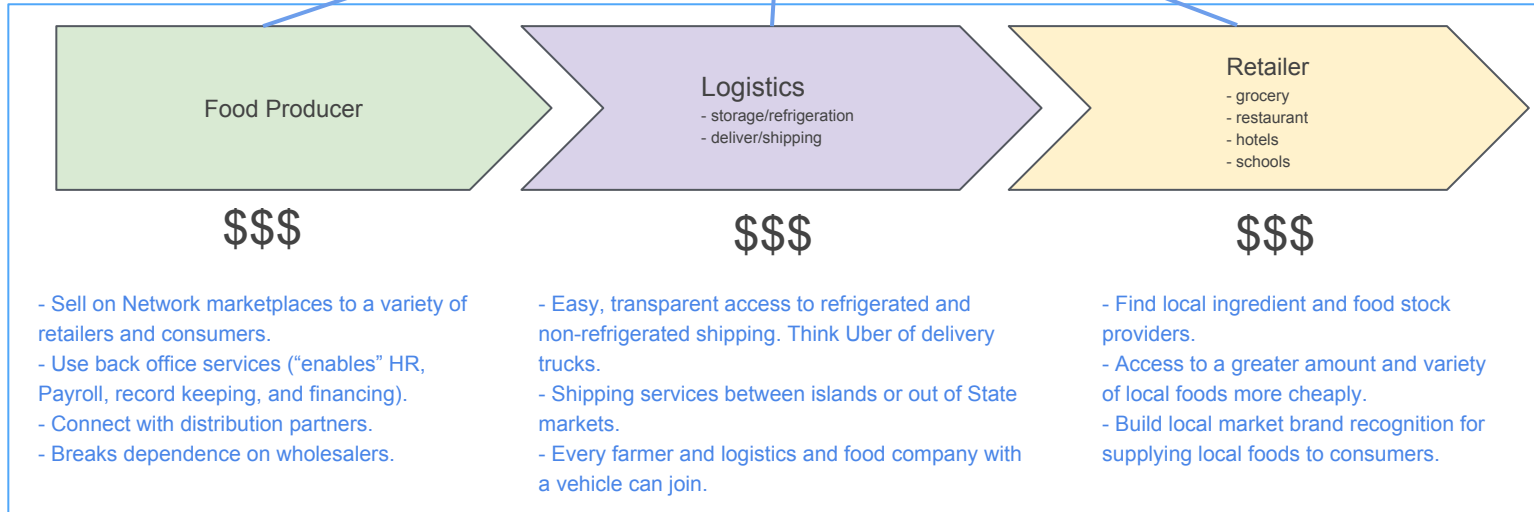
Food Producer

$$$

- Sell on Network marketplaces to a variety of retailers and consumers.
- Use back office services (“enables” HR, Payroll, record keeping, and financing).
- Connect with distribution partners.
- Breaks dependence on wholesalers.

Logistics
- storage/refrigeration
- deliver/shipping

$$$

- Easy, transparent access to refrigerated and non-refrigerated shipping. Think Uber of delivery trucks.
- Shipping services between islands or out of State markets.
- Every farmer and logistics and food company with a vehicle can join.

Retailer
- grocery
- restaurant
- hotels
- schools

$$$

- Find local ingredient and food stock providers.
- Access to a greater amount and variety of local foods more cheaply.
- Build local market brand recognition for supplying local foods to consumers.